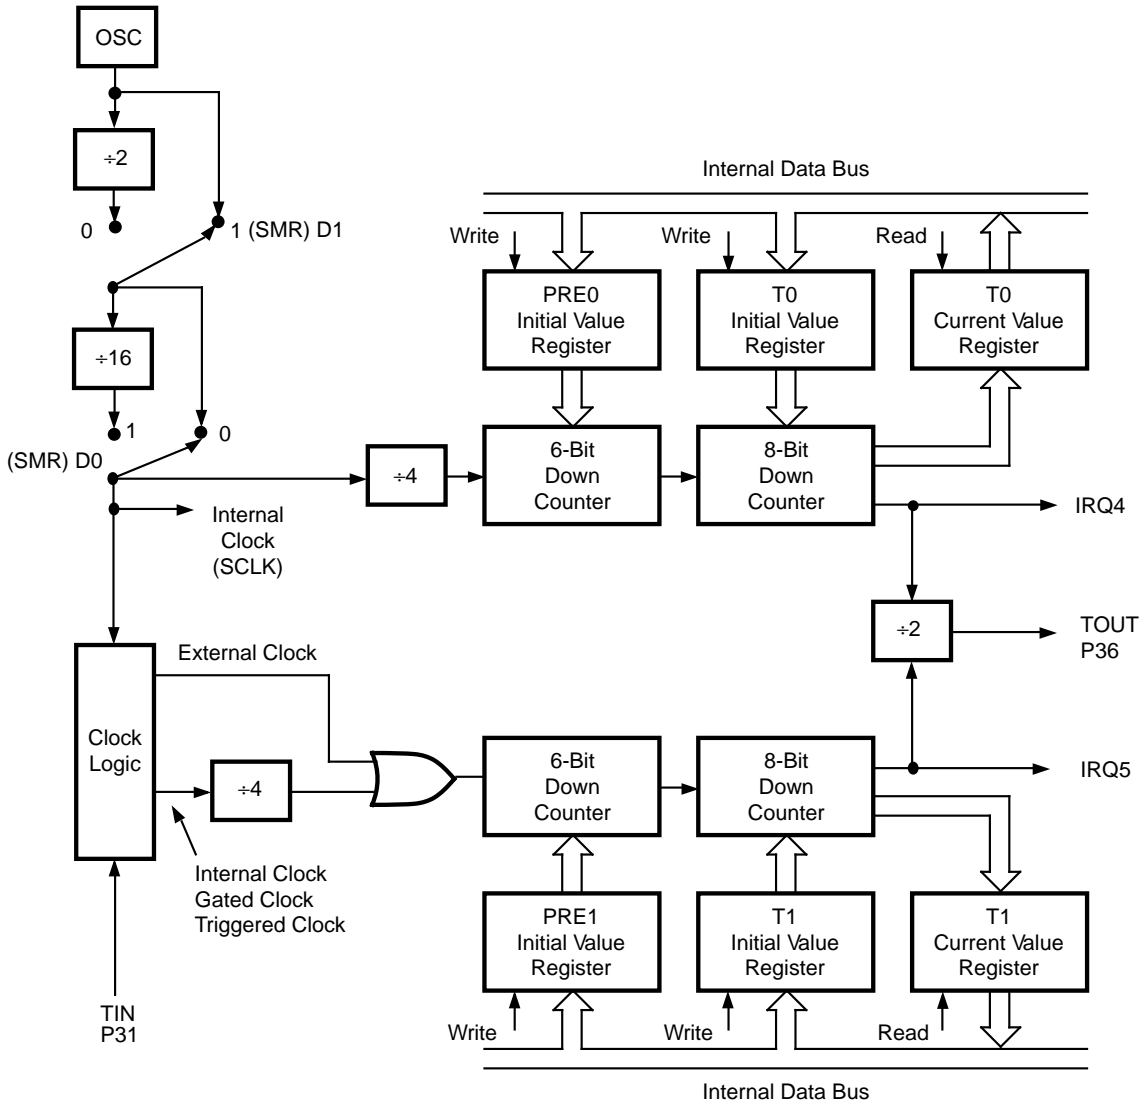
OSC

÷2

0

1 (SMR) D1

÷16

1

0

(SMR) D0

Internal Clock (SCLK)

Internal Data Bus

Write

Write

Read

PRE0 Initial Value Register

T0 Initial Value Register

T0 Current Value Register

÷4

6-Bit Down Counter

8-Bit Down Counter

IRQ4

÷2

TOUT P36

Clock Logic

External Clock

÷4

6-Bit Down Counter

8-Bit Down Counter

IRQ5

Internal Clock Gated Clock Triggered Clock

PRE1 Initial Value Register

T1 Initial Value Register

T1 Current Value Register

TIN P31

Write

Write

Read

Internal Data Bus